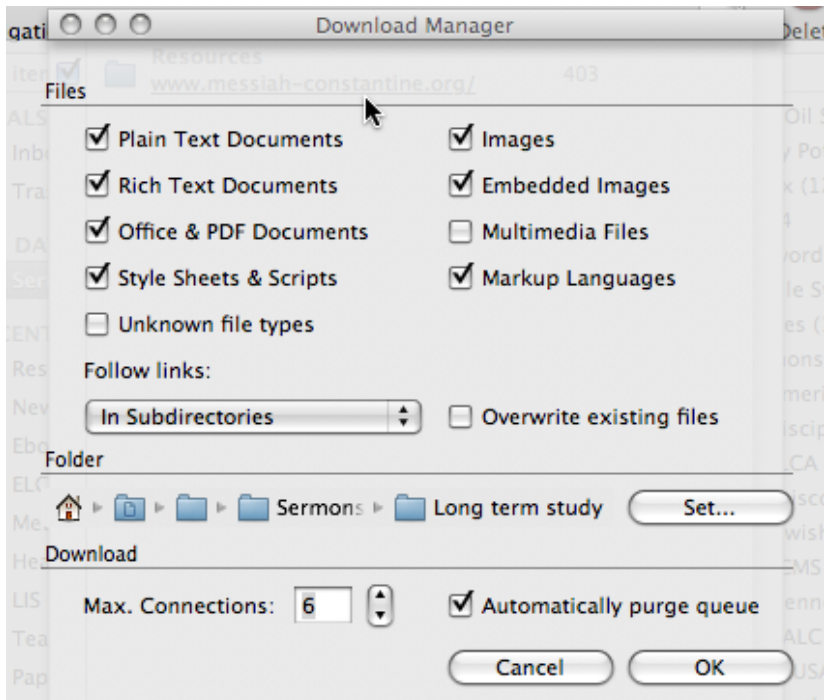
Download Manager

Resources
www.messiah-constantine.org/
403

Files

Plain Text Documents
Images
Rich Text Documents
Embedded Images
Office & PDF Documents
Multimedia Files
Style Sheets & Scripts
Markup Languages
Unknown file types

Follow links:
In Subdirectories
Overwrite existing files

Folder

Sermons
Long term study
Set...

Download

Max. Connections: 6
Automatically purge queue

Cancel
OK